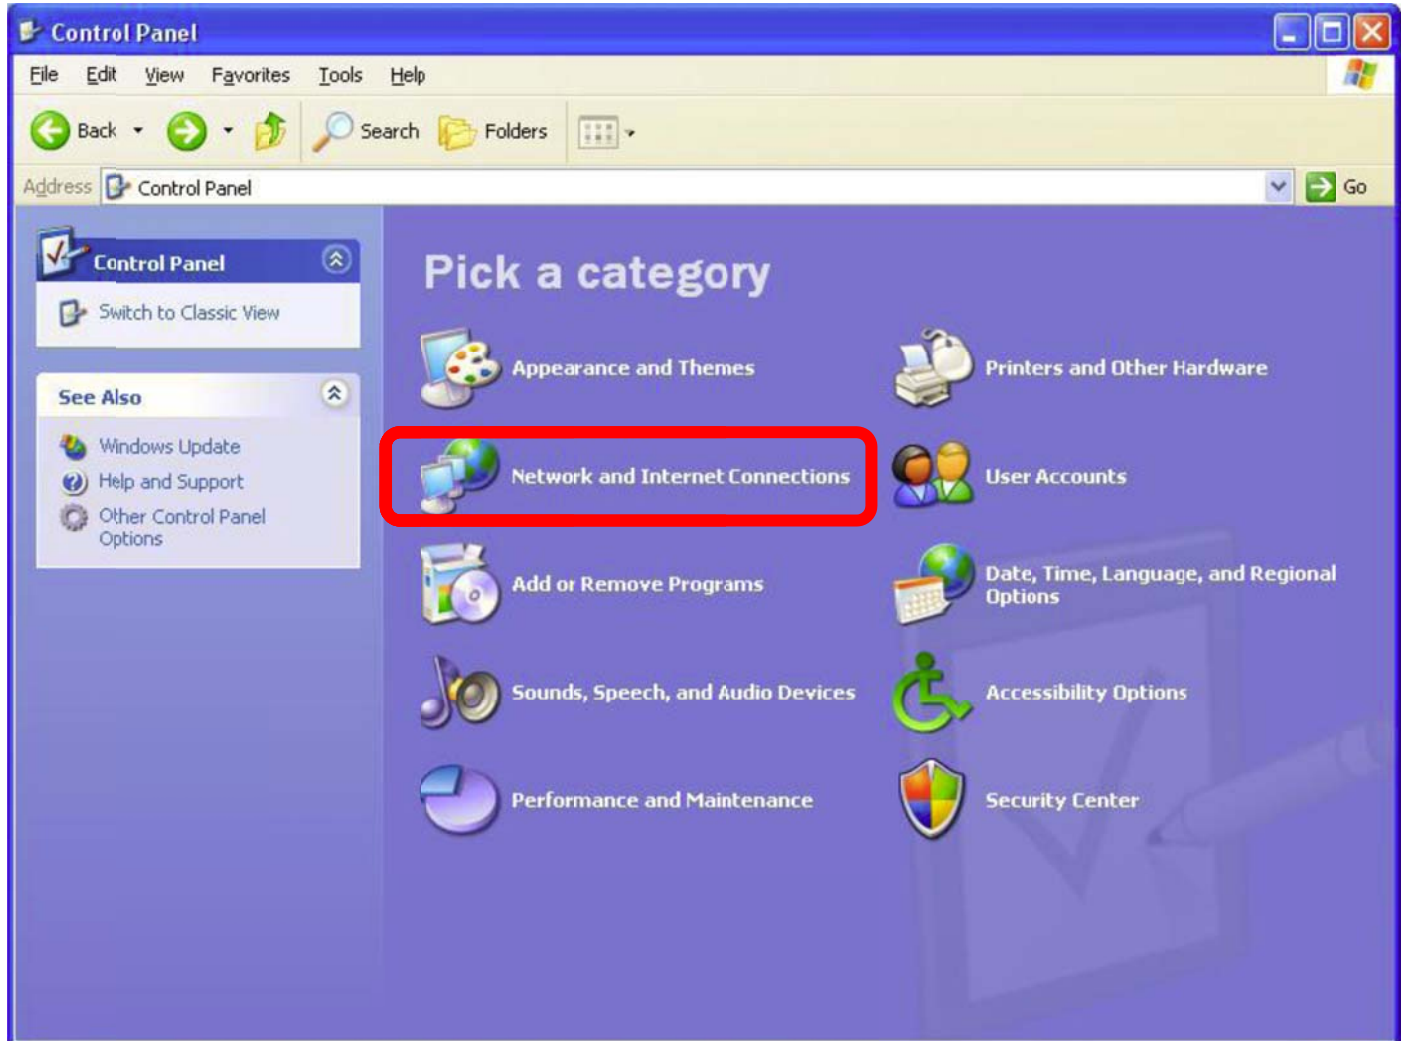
Control Panel

File Edit View Favorites Tools Help

Back Search Folders

Address Control Panel Go

Control Panel

Switch to Classic View

See Also

Windows Update

Help and Support

Other Control Panel Options

Pick a category

Appearance and Themes

Printers and Other Hardware

Network and Internet Connections

User Accounts

Add or Remove Programs

Date, Time, Language, and Regional Options

Sounds, Speech, and Audio Devices

Accessibility Options

Performance and Maintenance

Security Center